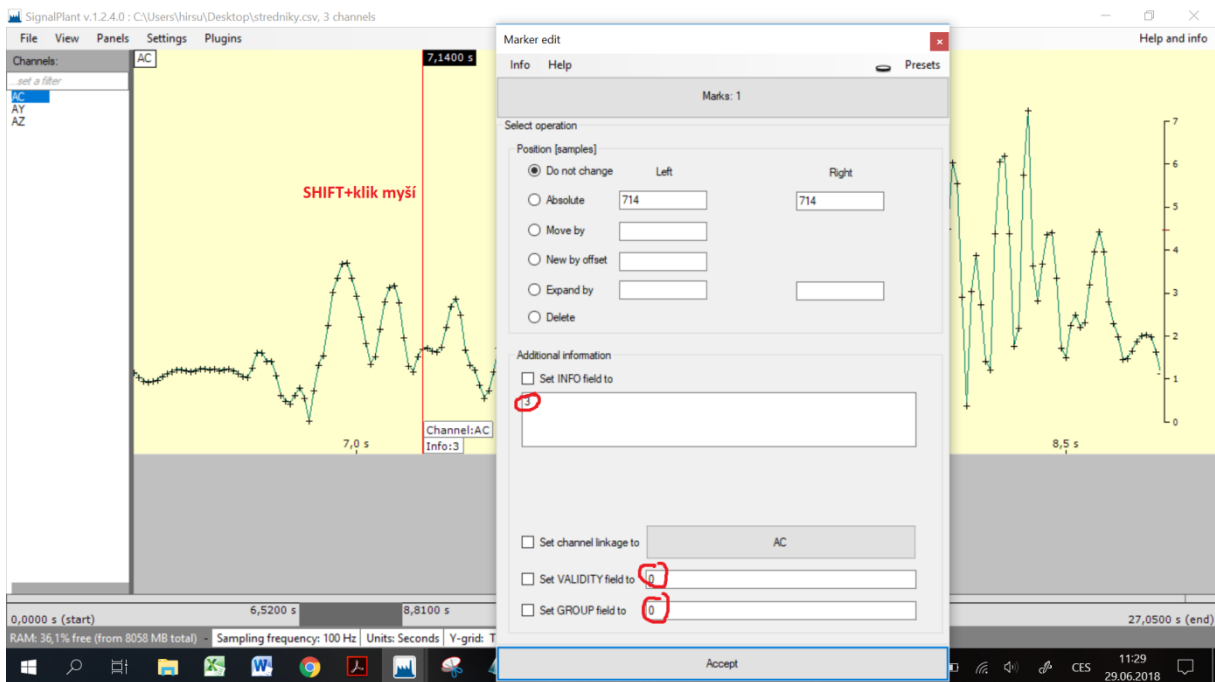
SignalPlant v.1.2.4.0 : C:\Users\hirsu\Desktop\stredniky.csv, 3 channels

File View Panels Settings Plugins

Help and info

Channels:

set a filter

AC
AY
AZ

AC

7,1400 s

SHIFT+klik myší

Channel:AC
Info:3

7,0 s

8,5 s

7
6
5
4
3
2
1
0

Marker edit

Info Help

Presets

Marks: 1

Select operation

Position [samples]

Do not change

Left

Right

Absolute

714

714

Move by

New by offset

Expand by

Delete

Additional information

Set INFO field to

3

Set channel linkage to

AC

Set VALIDITY field to

0

Set GROUP field to

0

Accept

0,0000 s (start)

6,5200 s

8,8100 s

27,0500 s (end)

RAM: 36,1% free (from 8058 MB total)

Sampling frequency: 100 Hz

Units: Seconds

Y-grid: T

CES

11:29
29.06.2018